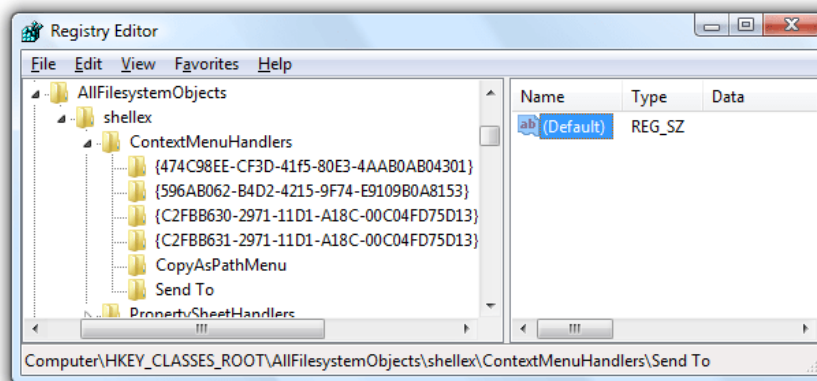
Registry Editor

File Edit View Favorites Help

AllFilesystemObjects
shellex
ContextMenuHandlers
{474C98EE-CF3D-41f5-80E3-4AAB0AB04301}
{596AB062-B4D2-4215-9F74-E9109B0A8153}
{C2FBB630-2971-11D1-A18C-00C04FD75D13}
{C2FBB631-2971-11D1-A18C-00C04FD75D13}
CopyAsPathMenu
Send To
PropertySheetHandlers

| Name | Type | Data |
|---|---|---|
| ab (Default) | REG_SZ | |

Computer\HKEY_CLASSES_ROOT\AllFilesystemObjects\shellex\ContextMenuHandlers\Send To